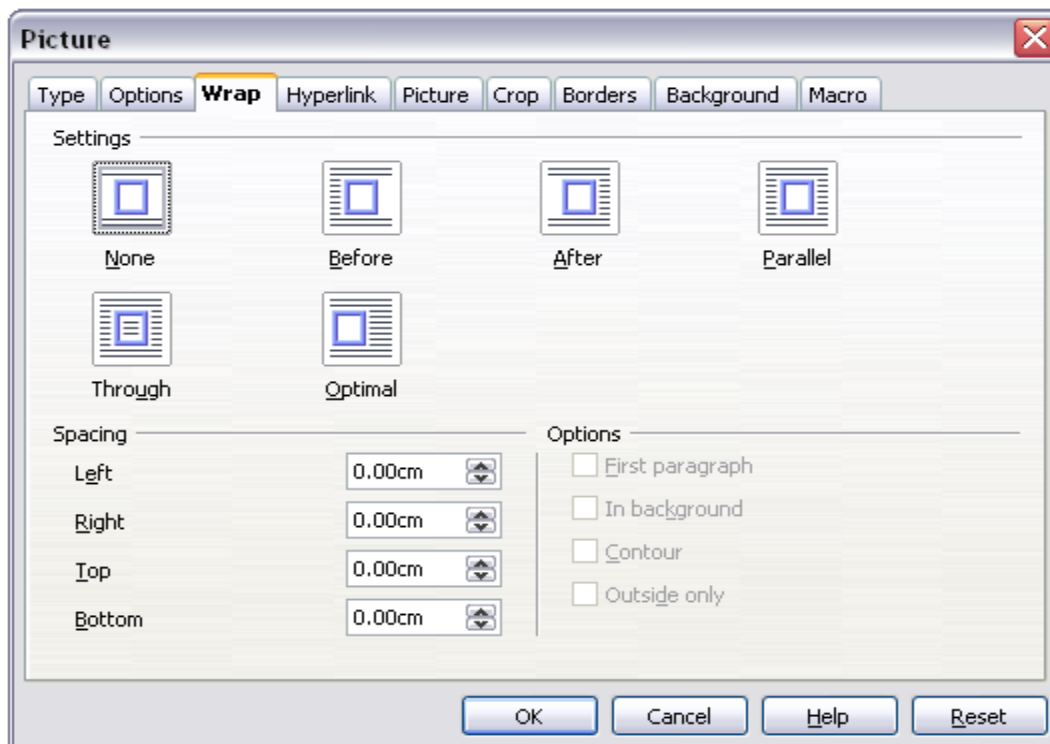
Picture

Type | Options | Wrap | Hyperlink | Picture | Crop | Borders | Background | Macro

Settings

None
Before
After
Parallel
Through
Optimal

Spacing

Left 0.00cm
Right 0.00cm
Top 0.00cm
Bottom 0.00cm

Options

First paragraph
In background
Contour
Outside only

OK
Cancel
Help
Reset